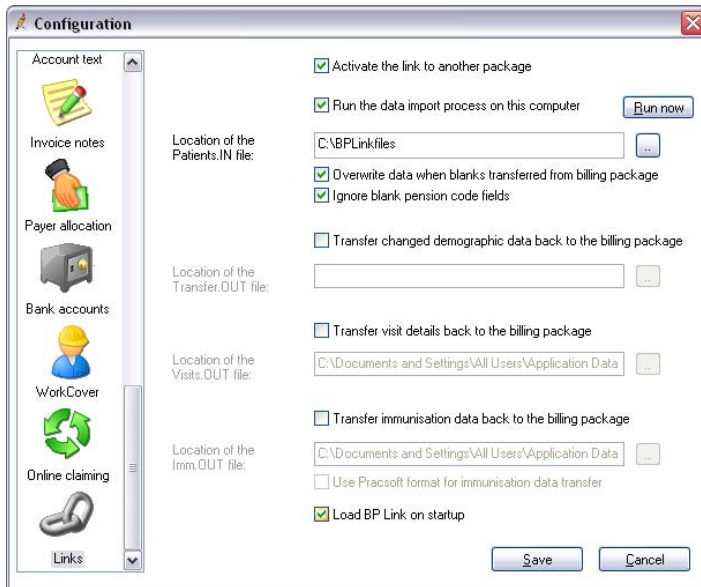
Configuration

Account text

Invoice notes

Payer allocation

Bank accounts

WorkCover

Online claiming

Links

Activate the link to another package

Run the data import process on this computer

Run now

Location of the Patients.IN file:

C:\BPLinkfiles

..

Overwrite data when blanks transferred from billing package

Ignore blank pension code fields

Transfer changed demographic data back to the billing package

Location of the Transfer.OUT file:

...

Transfer visit details back to the billing package

Location of the Visits.OUT file:

C:\Documents and Settings\All Users\Application Data

...

Transfer immunisation data back to the billing package

Location of the Imm.OUT file:

C:\Documents and Settings\All Users\Application Data

...

Use Pracsoft format for immunisation data transfer

Load BP Link on startup

Save

Cancel